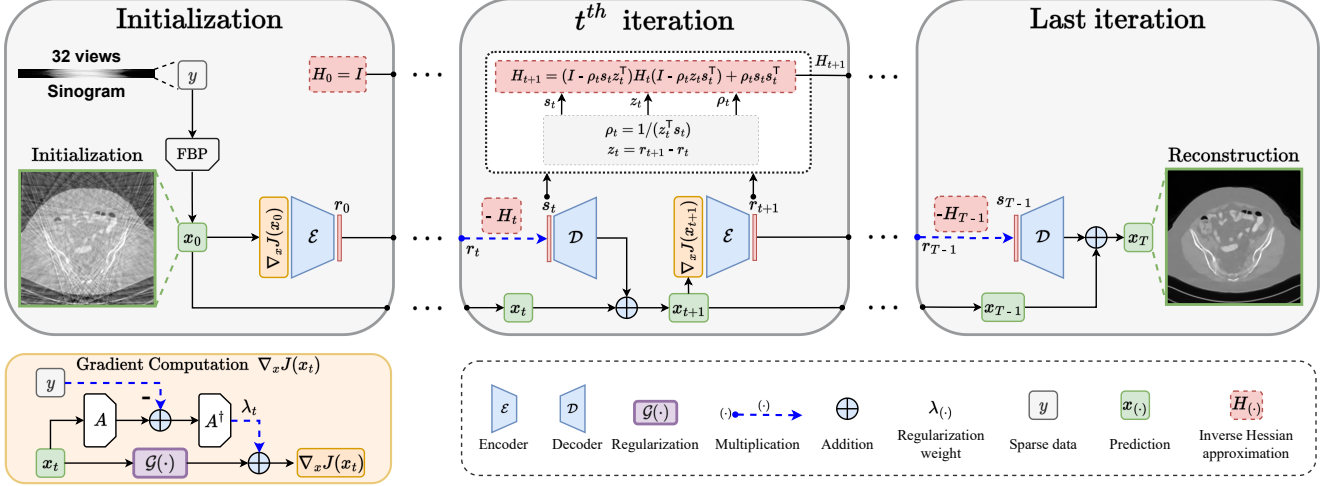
Initialization

32 views

Sinogram

$y$

$H_0 = I$

FBP

Initialization

$x_0$

$\nabla_x J(x_0)$

$\mathcal{E}$

$r_0$

$t^{th}$ iteration

$H_{t+1} = (I - \rho_t s_t z_t^\mathsf{T}) H_t (I - \rho_t z_t s_t^\mathsf{T}) + \rho_t s_t s_t^\mathsf{T}$

$H_{t+1}$

$s_t$

$z_t$

$\rho_t$

$\rho_t = 1/(z_t^\mathsf{T} s_t)$

$z_t = r_{t+1} - r_t$

$- H_t$

$s_t$

$\mathcal{D}$

$\nabla_x J(x_{t+1})$

$\mathcal{E}$

$r_{t+1}$

$r_t$

$x_t$

$x_{t+1}$

Last iteration

$-H_{T-1}$

$s_{T-1}$

$\mathcal{D}$

$r_{T-1}$

$x_T$

Reconstruction

$x_{T-1}$

Gradient Computation $\nabla_x J(x_t)$

$y$

$-$

$A$

$A^\dagger$

$\lambda_t$

$x_t$

$\mathcal{G}(\cdot)$

$\nabla_x J(x_t)$

$\mathcal{E}$ Encoder

$\mathcal{D}$ Decoder

$\mathcal{G}(\cdot)$ Regularization

$(\cdot)$ $(\cdot)$ Multiplication

Addition

$\lambda_{(\cdot)}$ Regularization weight

$y$ Sparse data

$x_{(\cdot)}$ Prediction

$H_{(\cdot)}$ Inverse Hessian approximation